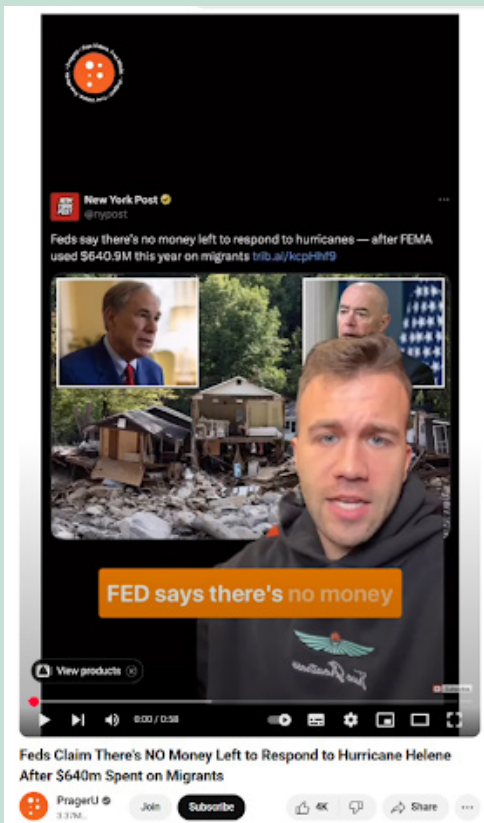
New York Post
@nypost

Feds say there's no money left to respond to hurricanes — after FEMA used $640.9M this year on migrants trib.al/kcpHhf9

FED says there's no money

View products

0:00 / 0:58

Feds Claim There's NO Money Left to Respond to Hurricane Helene After $640m Spent on Migrants

PragerU
3.37M

Join

Subscribe

4K

Share